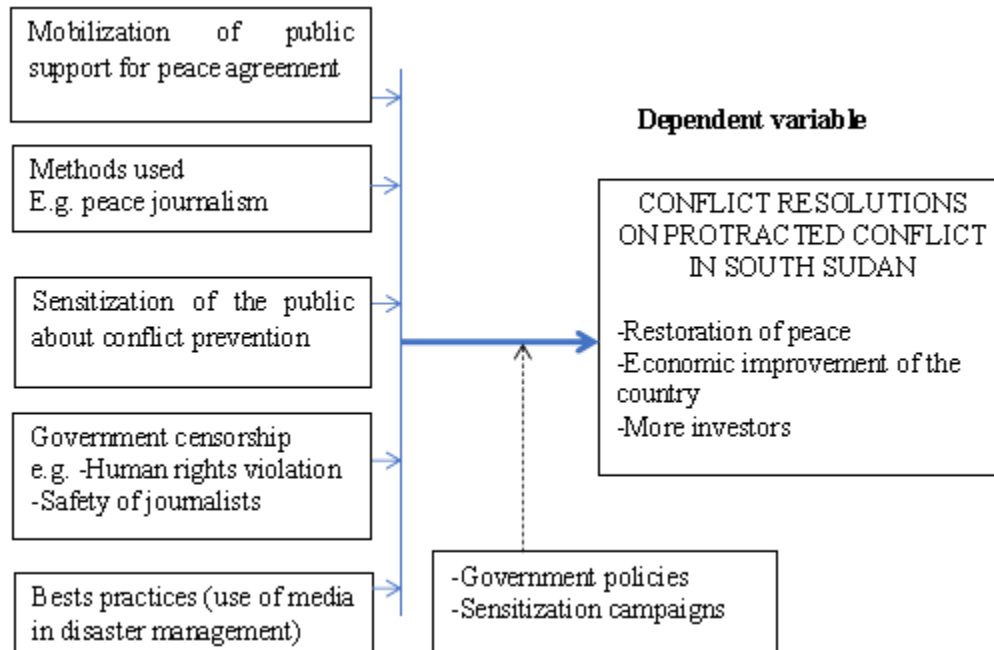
Mobilization of public support for peace agreement

Methods used
E.g. peace journalism

Sensitization of the public about conflict prevention

Government censorship
e.g. -Human rights violation
-Safety of journalists

Bests practices (use of media in disaster management)

Dependent variable

CONFLICT RESOLUTIONS ON PROTRACTED CONFLICT IN SOUTH SUDAN

-Restoration of peace
-Economic improvement of the country
-More investors

-Government policies
-Sensitization campaigns